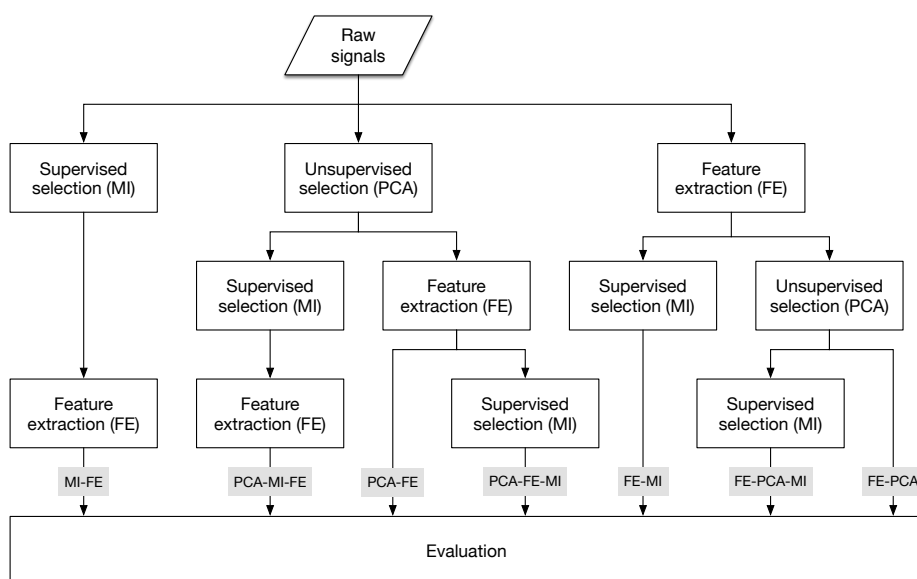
Raw signals

Supervised selection (MI)

Unsupervised selection (PCA)

Feature extraction (FE)

Supervised selection (MI)

Feature extraction (FE)

Supervised selection (MI)

Unsupervised selection (PCA)

Feature extraction (FE)

Feature extraction (FE)

Supervised selection (MI)

Supervised selection (MI)

MI-FE

PCA-MI-FE

PCA-FE

PCA-FE-MI

FE-MI

FE-PCA-MI

FE-PCA

Evaluation